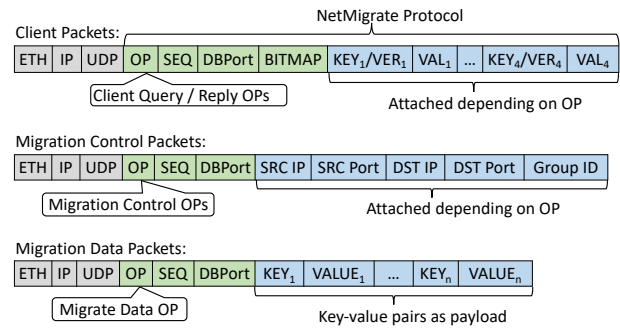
Client Packets:

NetMigrate Protocol

| ETH | IP | UDP | OP | SEQ | DBPort | BITMAP | KEY$_1$/VER$_1$ | VAL$_1$ | … | KEY$_4$/VER$_4$ | VAL$_4$ |
|---|---|---|---|---|---|---|---|---|---|---|---|

Client Query / Reply OPs

Attached depending on OP

Migration Control Packets:

| ETH | IP | UDP | OP | SEQ | DBPort | SRC IP | SRC Port | DST IP | DST Port | Group ID |
|---|---|---|---|---|---|---|---|---|---|---|

Migration Control OPs

Attached depending on OP

Migration Data Packets:

| ETH | IP | UDP | OP | SEQ | DBPort | KEY$_1$ | VALUE$_1$ | … | KEY$_n$ | VALUE$_n$ |
|---|---|---|---|---|---|---|---|---|---|---|

Migrate Data OP

Key-value pairs as payload